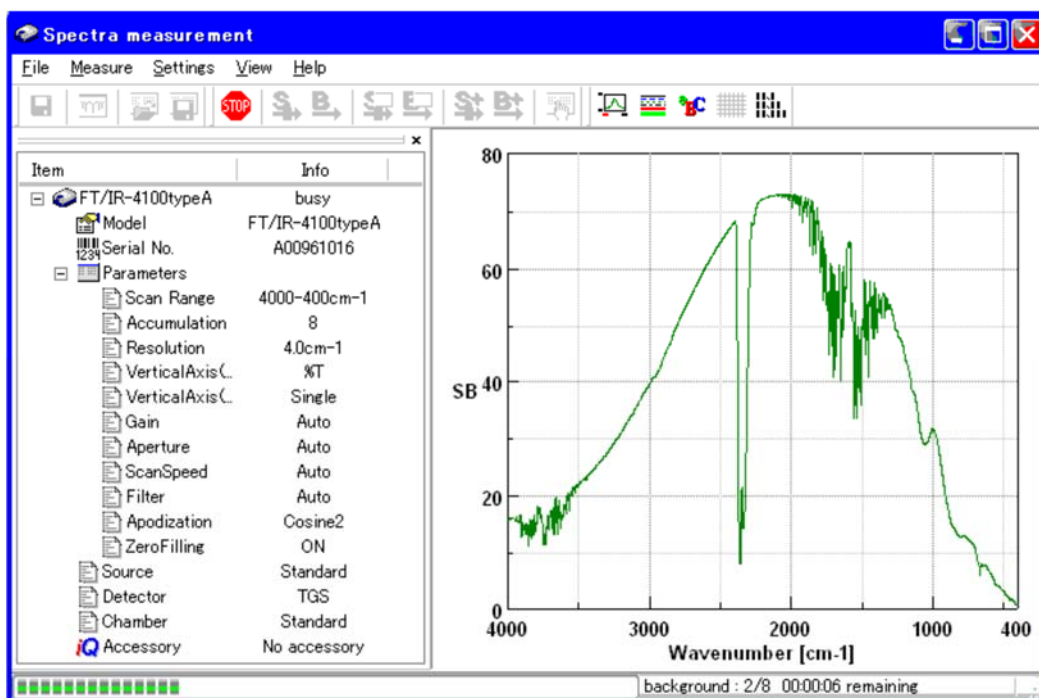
Spectra measurement

File Measure Settings View Help

STOP

| Item | Info |
|---|---|
| FT/IR-4100typeA | busy |
| Model | FT/IR-4100typeA |
| Serial No. | A00961016 |
| Parameters | |
| Scan Range | 4000-400cm-1 |
| Accumulation | 8 |
| Resolution | 4.0cm-1 |
| VerticalAxis(... | %T |
| VerticalAxis(... | Single |
| Gain | Auto |
| Aperture | Auto |
| ScanSpeed | Auto |
| Filter | Auto |
| Apodization | Cosine2 |
| ZeroFilling | ON |
| Source | Standard |
| Detector | TGS |
| Chamber | Standard |
| iQ Accessory | No accessory |

80
60
SB 40
20
0
4000 3000 2000 1000 400
Wavenumber [cm-1]

background : 2/8 00:00:06 remaining